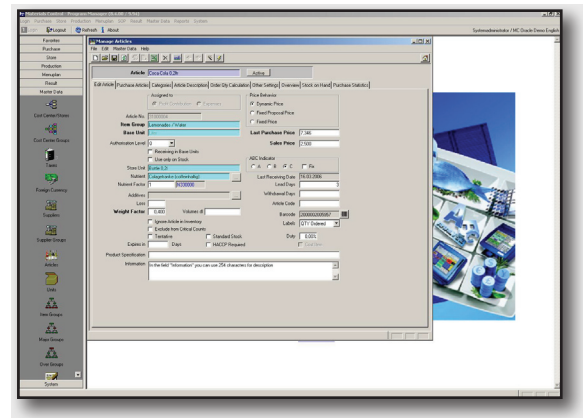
Multimedia Gastro - Integrum Manager
Exit Purchase Store Production Menuplan Staff Result Master Data Reports System
Exit Logout Refresh About
Systemadministrator / MC Oracle Demo English
Favorites
Purchase
Store
Production
Menuplan
Result
Master Data
Cost Center/Hotels
Cost Center Groups
Taxes
Foreign Currency
Suppliers
Supplier Groups
Articles
Units
Item Groups
Major Groups
Error Groups
System
Manage Articles
File Edit Master Data Help
Article Coca Cola 0,2lt Active
Edit Article Purchase Articles Categories Article Description Order Qty Calculation Other Settings Overview Stock on Hand Purchase Statistics
Assigned to
Food Consumption Beverages
Article No. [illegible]
Item Group Lemonades / Water
Base Unit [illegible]
Authorization Level 0
Receiving in Base Units
Use only on Stock
Store Unit Bottle 0,2l
Nutrient Categorisation (unitemfrading)
Nutrient Factor 1 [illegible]
Additives
Loss
Weight Factor 0,400 Volume dl
Ignore Article in Inventory
Exclude from Critical Counts
Tentative Standard Stock
Expires in Days HACCP Required
Product Specification
Information In the field "Information" you can use 254 characters for description
Price Behavior
Dynamic Price
Fixed Proposal Price
Fixed Price
Last Purchase Price 7,340
Sales Price 2,500
ABC Indicator
A B C Rx
Last Receiving Date 05.03.2006
Lead Days 3
W/drawal Days
Article Code
Barcode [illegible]
Labels QTY Ordered
Duty 0,00%